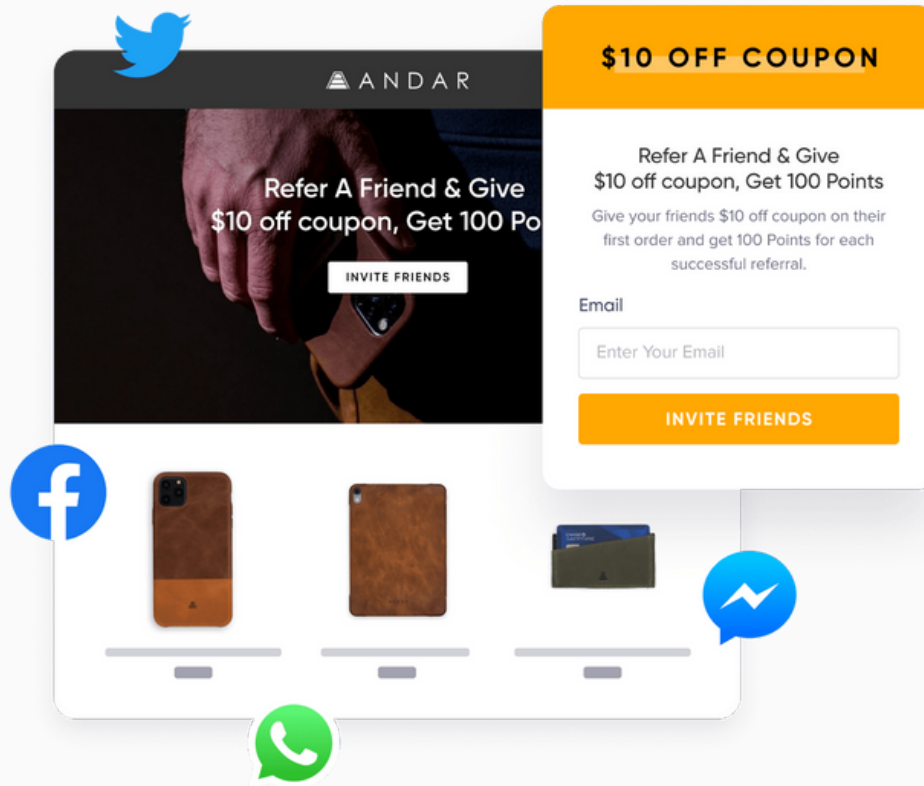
ANDAR

Refer A Friend & Give
$10 off coupon, Get 100 Po

INVITE FRIENDS

$10 OFF COUPON

Refer A Friend & Give
$10 off coupon, Get 100 Points

Give your friends $10 off coupon on their first order and get 100 Points for each successful referral.

Email

Enter Your Email

INVITE FRIENDS